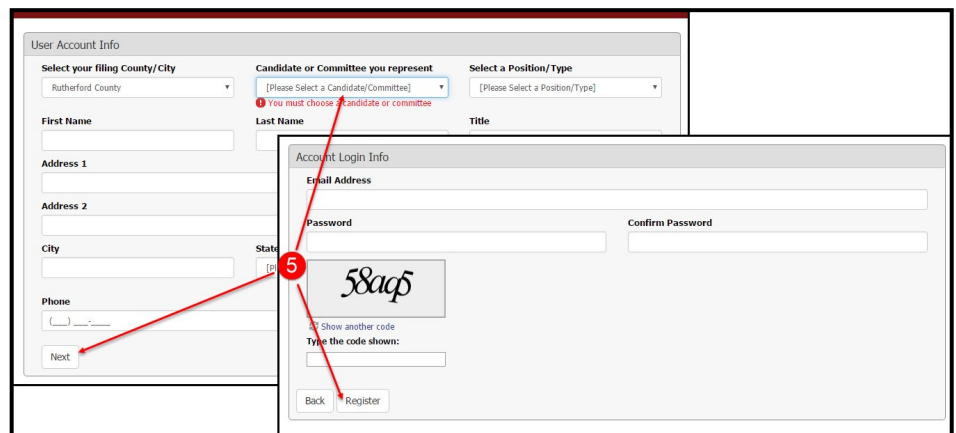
User Account Info

Select your filing County/City
Rutherford County

Candidate or Committee you represent
[Please Select a Candidate/Committee]
You must choose a candidate or committee

Select a Position/Type
[Please Select a Position/Type]

First Name

Last Name

Title

Address 1

Address 2

City

State
[Pl

Phone
(___) ___-____

Next

Account Login Info

Email Address

Password

Confirm Password

5

58aq5

Show another code

Type the code shown:

Back

Register